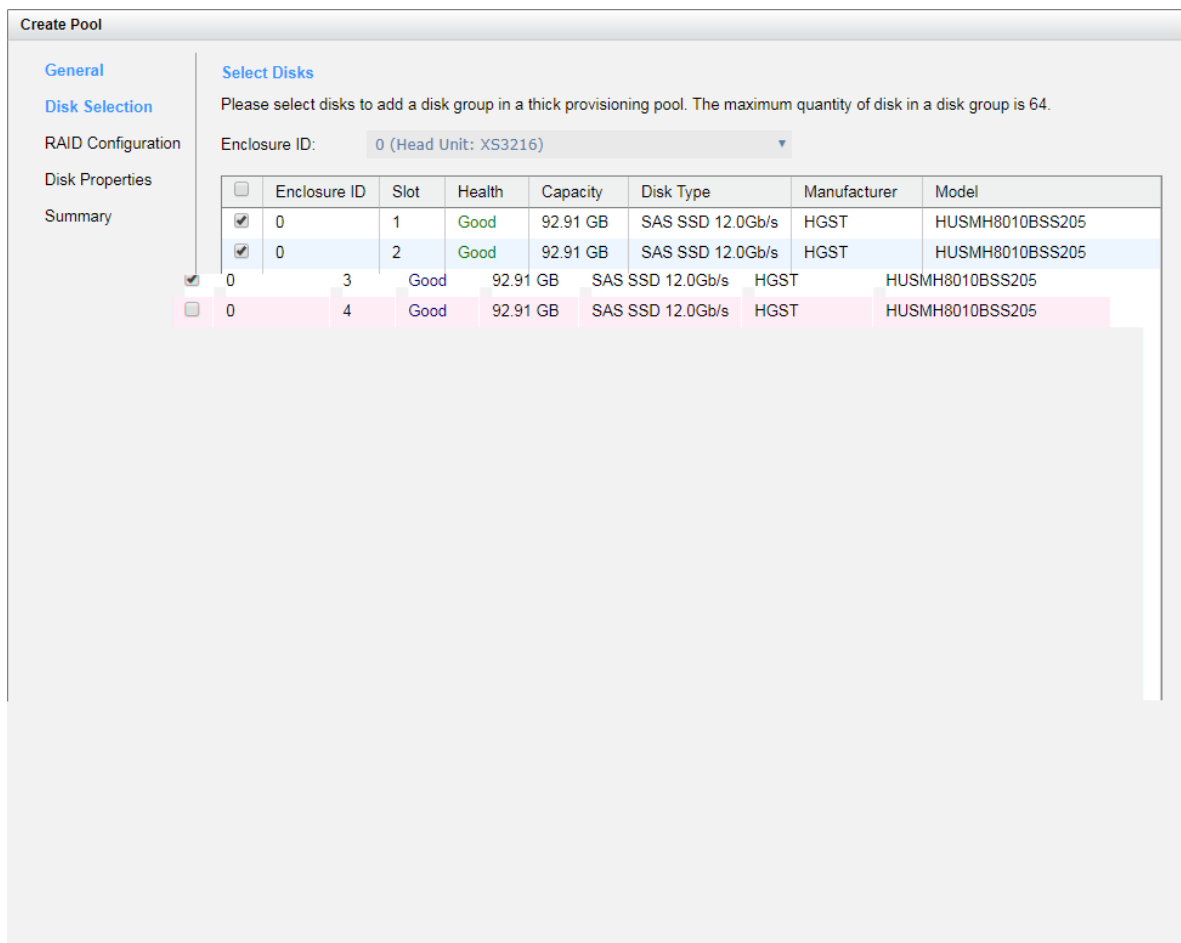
Create Pool

General

Disk Selection

RAID Configuration

Disk Properties

Summary

Select Disks

Please select disks to add a disk group in a thick provisioning pool. The maximum quantity of disk in a disk group is 64.

Enclosure ID: 0 (Head Unit: XS3216)

| | Enclosure ID | Slot | Health | Capacity | Disk Type | Manufacturer | Model |
|---|---|---|---|---|---|---|---|
| ✔ | 0 | 1 | Good | 92.91 GB | SAS SSD 12.0Gb/s | HGST | HUSMH8010BSS205 |
| ✔ | 0 | 2 | Good | 92.91 GB | SAS SSD 12.0Gb/s | HGST | HUSMH8010BSS205 |
| ✔ | 0 | 3 | Good | 92.91 GB | SAS SSD 12.0Gb/s | HGST | HUSMH8010BSS205 |
| | 0 | 4 | Good | 92.91 GB | SAS SSD 12.0Gb/s | HGST | HUSMH8010BSS205 |